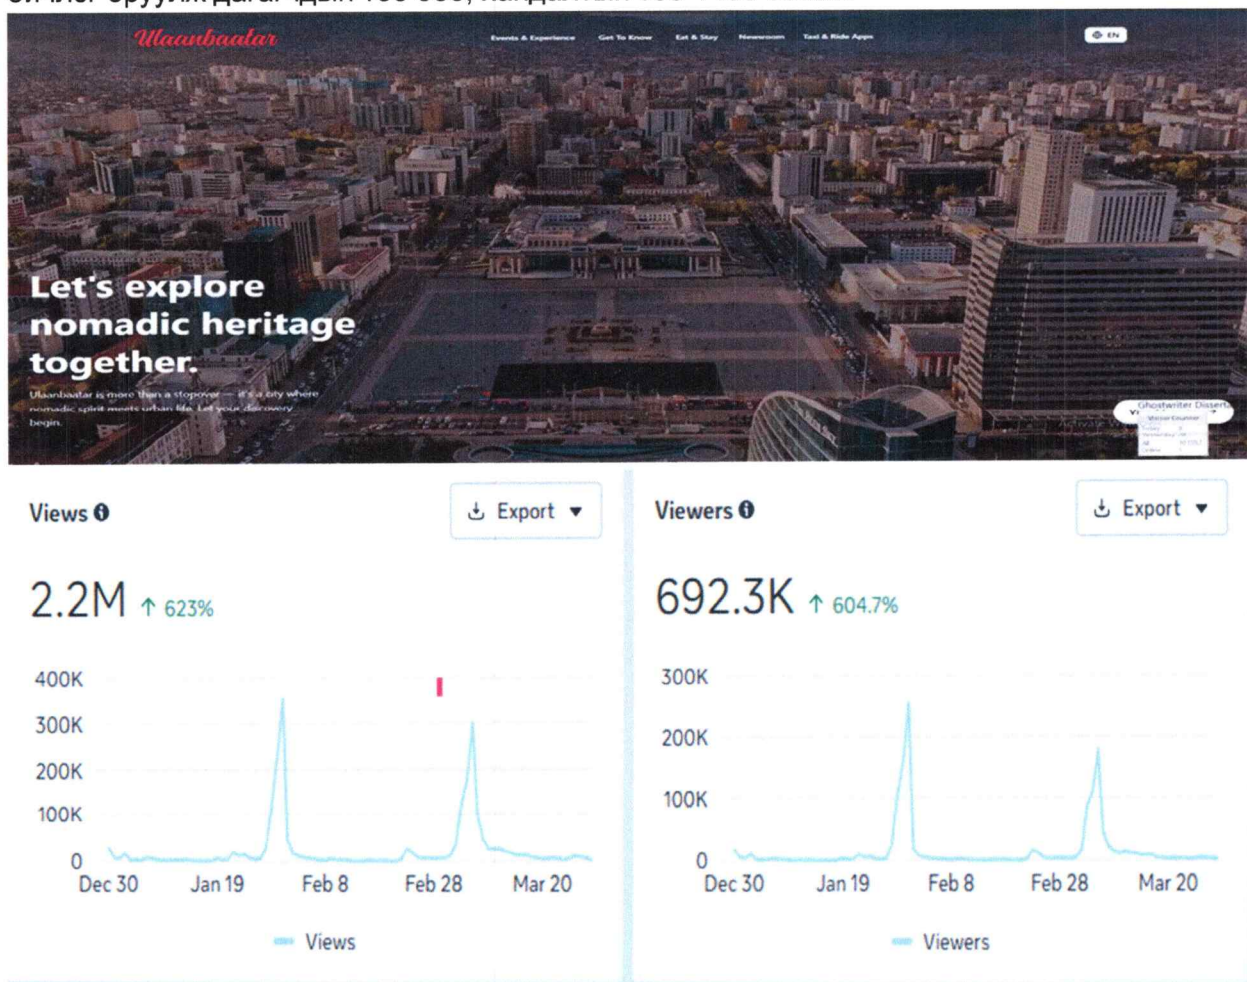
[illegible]

Ulaanbaatar

Events & Experience Get To Know Eat & Stay Newsroom Taxi & Ride Apps EN

Let's explore nomadic heritage together.

Ulaanbaatar is more than a stopover — it's a city where nomadic spirit meets urban life. Let your discovery begin.

Ghostwriter Disserta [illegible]

Views

Export

2.2M ↑ 623%

400K
300K
200K
100K
0

Dec 30 Jan 19 Feb 8 Feb 28 Mar 20

Views

Viewers

Export

692.3K ↑ 604.7%

300K
200K
100K
0

Dec 30 Jan 19 Feb 8 Feb 28 Mar 20

Viewers